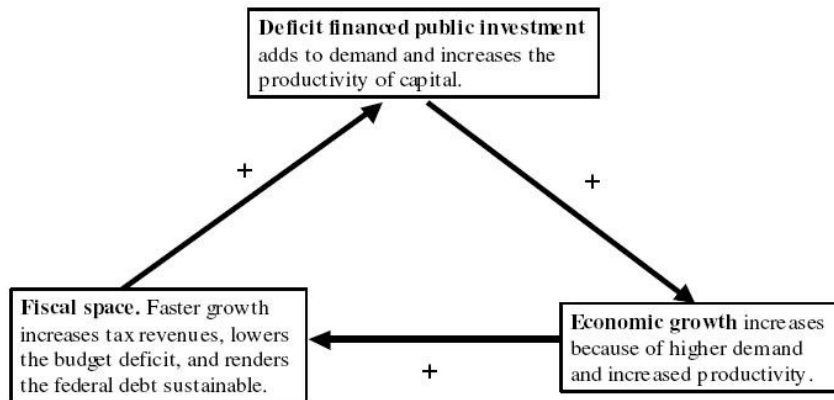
**Deficit financed public investment** adds to demand and increases the productivity of capital.

+

+

**Economic growth** increases because of higher demand and increased productivity.

+

**Fiscal space.** Faster growth increases tax revenues, lowers the budget deficit, and renders the federal debt sustainable.